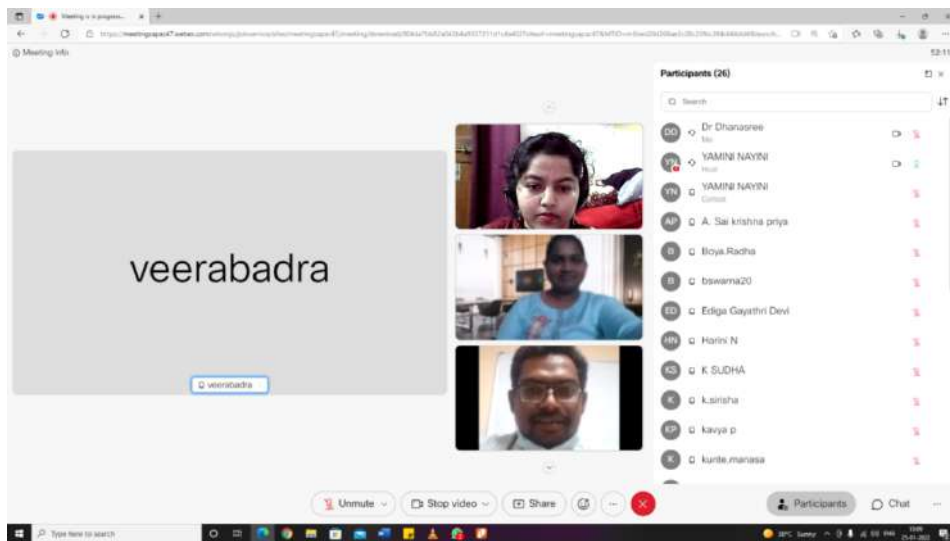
Meeting is in progress...

https://meetingsapac47.webex.com/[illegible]

Meeting Info

53:11

veerabadra

veerabadra

Participants (26)

Search

DD Dr Dhanasree
Me

YN YAMINI NAYINI
Host

YN YAMINI NAYINI
Cohost

AP A. Sai krishna priya

B Boya.Radha

B bswarna20

ED Ediga Gayathri Devi

HN Harini N

KS K SUDHA

K k.sirisha

KP kavya p

K kurite.manasa

Unmute

Stop video

Share

Participants

Chat

Type here to search